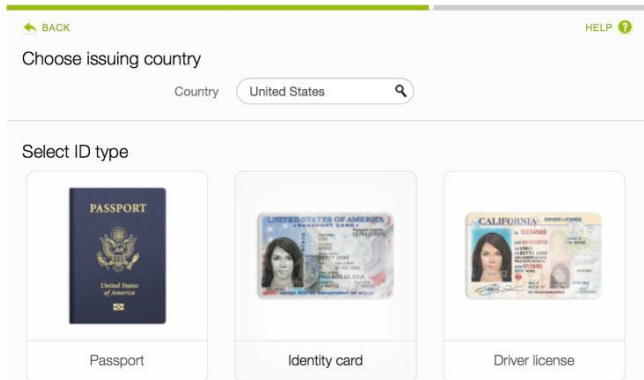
BACK

HELP

Choose issuing country

Country United States

Select ID type

PASSPORT

United States of America

UNITED STATES OF AMERICA
PASSPORT CARD

CALIFORNIA DRIVER LICENSE

Passport

Identity card

Driver license